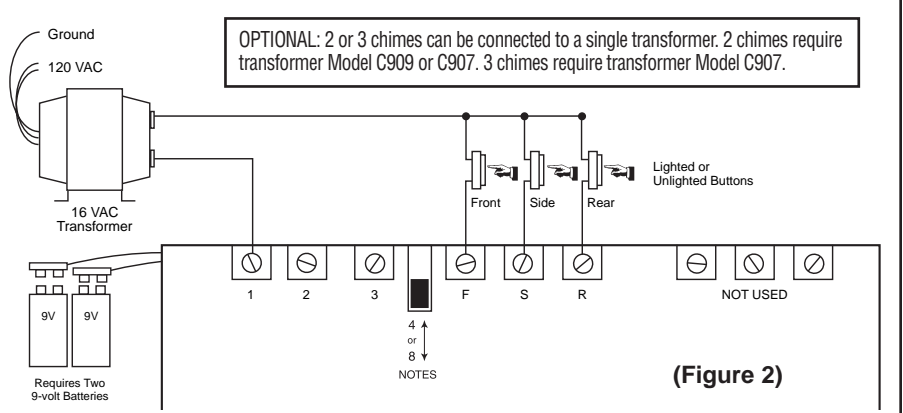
Ground

120 VAC

16 VAC Transformer

OPTIONAL: 2 or 3 chimes can be connected to a single transformer. 2 chimes require transformer Model C909 or C907. 3 chimes require transformer Model C907.

Front

Side

Rear

Lighted or Unlighted Buttons

1

2

3

4 or 8

NOTES

F

S

R

NOT USED

9V

9V

Requires Two 9-volt Batteries

(Figure 2)